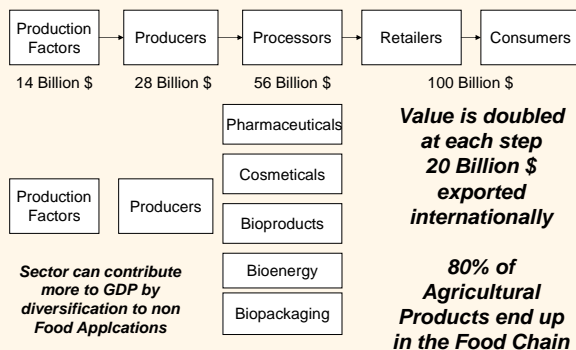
Production Factors

Producers

Processors

Retailers

Consumers

14 Billion \$

28 Billion \$

56 Billion \$

100 Billion \$

Pharmaceuticals

Cosmeticals

Bioproducts

Bioenergy

Biopackaging

Production Factors

Producers

Value is doubled at each step 20 Billion \$ exported internationally

Sector can contribute more to GDP by diversification to non Food Applcations

80% of Agricultural Products end up in the Food Chain